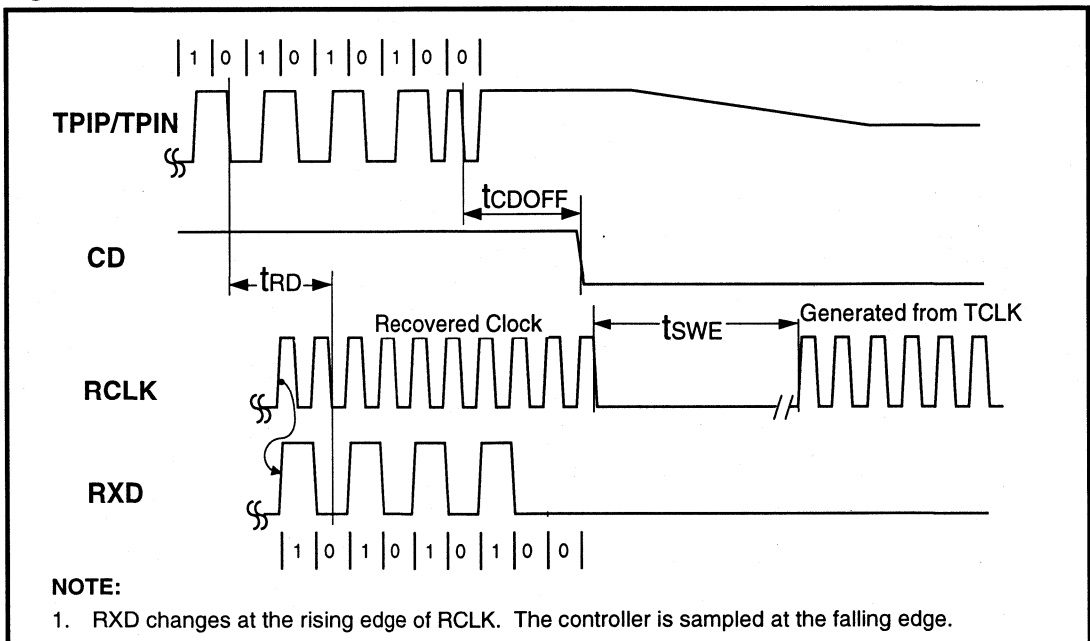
| 1 | 0 | 1 | 0 | 1 | 0 | 1 | 0 | 0 |

TPIP/TPIN

$t_{CDOFF}$

CD

$t_{RD}$

Recovered Clock

$t_{SWE}$

Generated from TCLK

RCLK

RXD

| 1 | 0 | 1 | 0 | 1 | 0 | 1 | 0 | 0 |

NOTE:

1. RXD changes at the rising edge of RCLK. The controller is sampled at the falling edge.